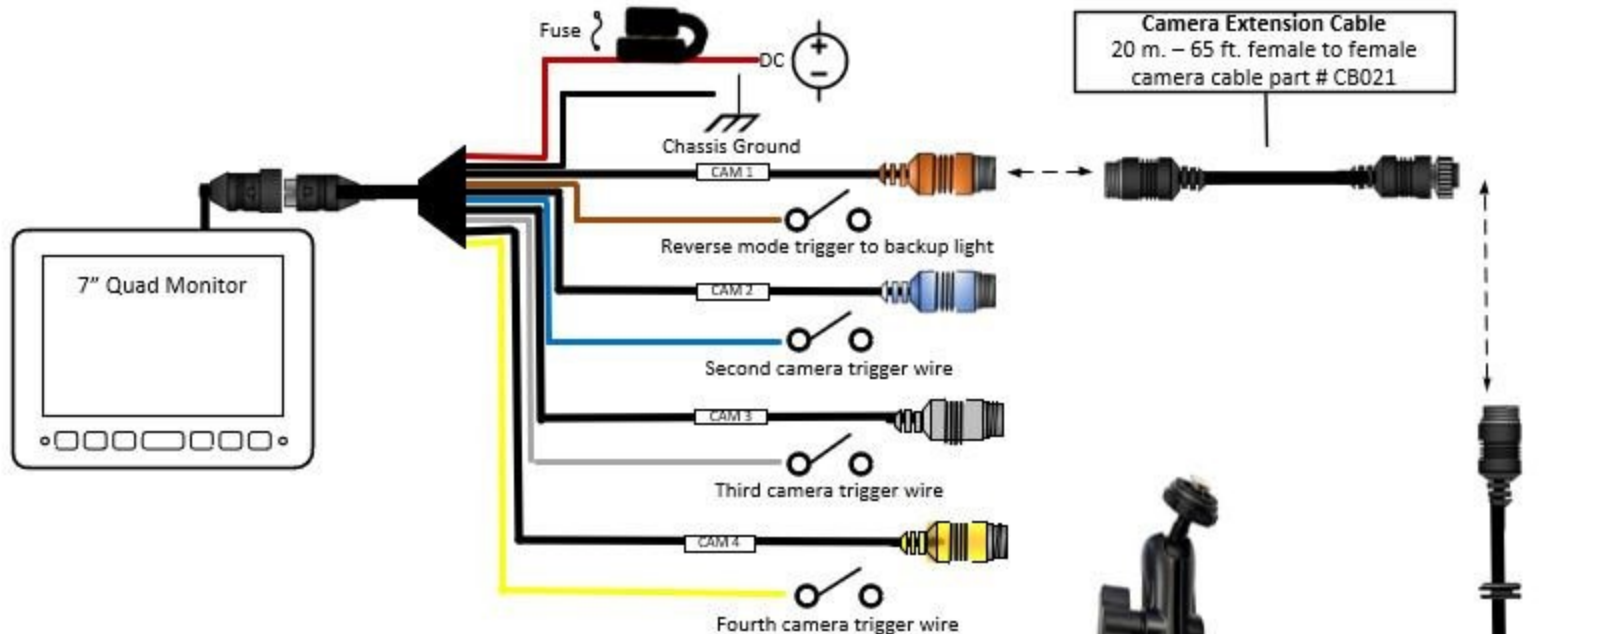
Fuse

DC

Chassis Ground

Camera Extension Cable
20 m. – 65 ft. female to female camera cable part # CB021

7” Quad Monitor

CAM 1

Reverse mode trigger to backup light

CAM 2

Second camera trigger wire

CAM 3

Third camera trigger wire

CAM 4

Fourth camera trigger wire